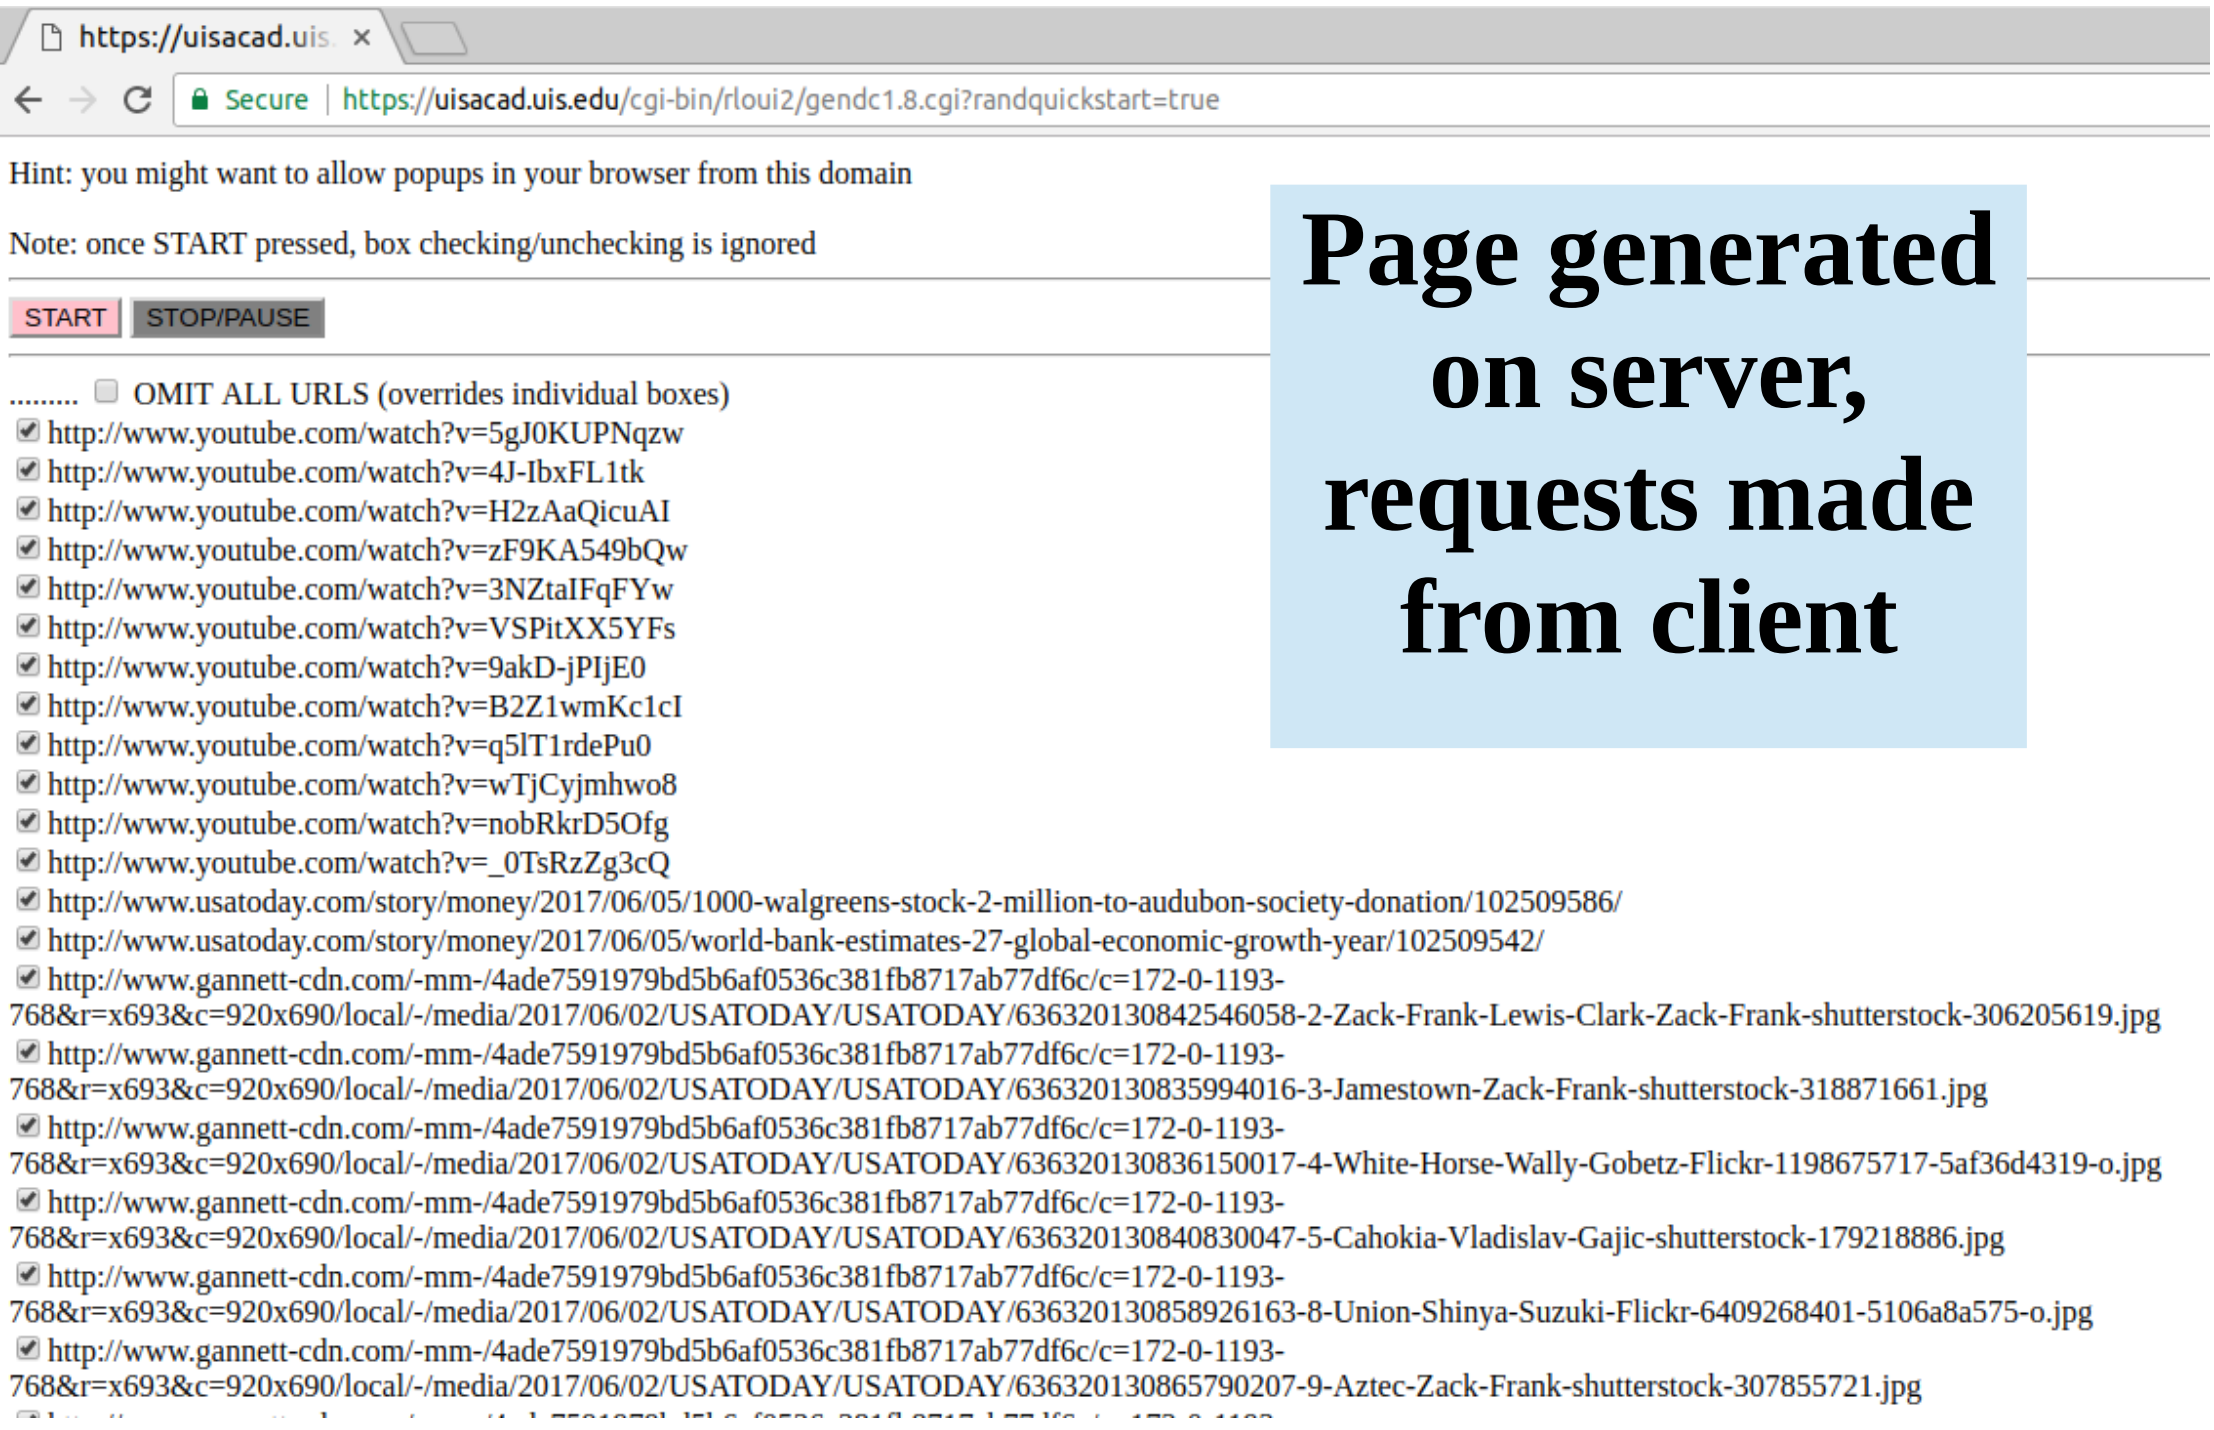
https://uisacad.uis. ×

Secure | https://uisacad.uis.edu/cgi-bin/rloui2/gendc1.8.cgi?randquickstart=true

Hint: you might want to allow popups in your browser from this domain

Note: once START pressed, box checking/unchecking is ignored

Page generated on server, requests made from client

START STOP/PAUSE

......... OMIT ALL URLS (overrides individual boxes)
http://www.youtube.com/watch?v=5gJ0KUPNqzw
http://www.youtube.com/watch?v=4J-IbxFL1tk
http://www.youtube.com/watch?v=H2zAaQicuAI
http://www.youtube.com/watch?v=zF9KA549bQw
http://www.youtube.com/watch?v=3NZtaIFqFYw
http://www.youtube.com/watch?v=VSPitXX5YFs
http://www.youtube.com/watch?v=9akD-jPIjE0
http://www.youtube.com/watch?v=B2Z1wmKc1cI
http://www.youtube.com/watch?v=q5lT1rdePu0
http://www.youtube.com/watch?v=wTjCyjmhwo8
http://www.youtube.com/watch?v=nobRkrD5Ofg
http://www.youtube.com/watch?v=_0TsRzZg3cQ
http://www.usatoday.com/story/money/2017/06/05/1000-walgreens-stock-2-million-to-audubon-society-donation/102509586/
http://www.usatoday.com/story/money/2017/06/05/world-bank-estimates-27-global-economic-growth-year/102509542/
http://www.gannett-cdn.com/-mm-/4ade7591979bd5b6af0536c381fb8717ab77df6c/c=172-0-1193-768&r=x693&c=920x690/local/-/media/2017/06/02/USATODAY/USATODAY/636320130842546058-2-Zack-Frank-Lewis-Clark-Zack-Frank-shutterstock-306205619.jpg
http://www.gannett-cdn.com/-mm-/4ade7591979bd5b6af0536c381fb8717ab77df6c/c=172-0-1193-768&r=x693&c=920x690/local/-/media/2017/06/02/USATODAY/USATODAY/636320130835994016-3-Jamestown-Zack-Frank-shutterstock-318871661.jpg
http://www.gannett-cdn.com/-mm-/4ade7591979bd5b6af0536c381fb8717ab77df6c/c=172-0-1193-768&r=x693&c=920x690/local/-/media/2017/06/02/USATODAY/USATODAY/636320130836150017-4-White-Horse-Wally-Gobetz-Flickr-1198675717-5af36d4319-o.jpg
http://www.gannett-cdn.com/-mm-/4ade7591979bd5b6af0536c381fb8717ab77df6c/c=172-0-1193-768&r=x693&c=920x690/local/-/media/2017/06/02/USATODAY/USATODAY/636320130840830047-5-Cahokia-Vladislav-Gajic-shutterstock-179218886.jpg
http://www.gannett-cdn.com/-mm-/4ade7591979bd5b6af0536c381fb8717ab77df6c/c=172-0-1193-768&r=x693&c=920x690/local/-/media/2017/06/02/USATODAY/USATODAY/636320130858926163-8-Union-Shinya-Suzuki-Flickr-6409268401-5106a8a575-o.jpg
http://www.gannett-cdn.com/-mm-/4ade7591979bd5b6af0536c381fb8717ab77df6c/c=172-0-1193-768&r=x693&c=920x690/local/-/media/2017/06/02/USATODAY/USATODAY/636320130865790207-9-Aztec-Zack-Frank-shutterstock-307855721.jpg
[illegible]